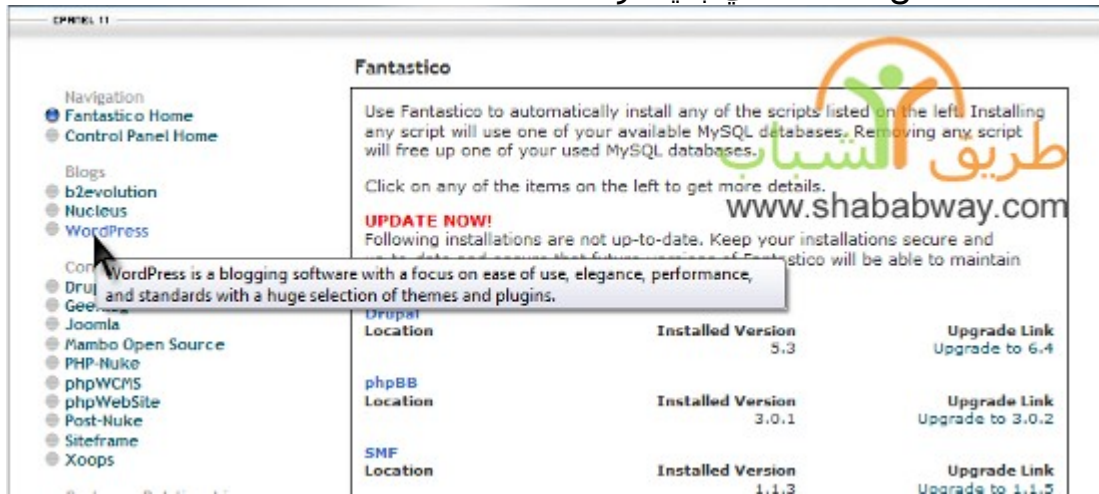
CPANEL 11

Navigation
Fantastico Home
Control Panel Home

Blogs
b2evolution
Nucleus
WordPress

Con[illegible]
Dru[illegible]
Gee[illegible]
Joomla
Mambo Open Source
PHP-Nuke
phpWCMS
phpWebSite
Post-Nuke
Siteframe
Xoops

Fantastico

Use Fantastico to automatically install any of the scripts listed on the left. Installing any script will use one of your available MySQL databases. Removing any script will free up one of your used MySQL databases.

Click on any of the items on the left to get more details.

UPDATE NOW!
Following installations are not up-to-date. Keep your installations secure and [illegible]

WordPress is a blogging software with a focus on ease of use, elegance, performance, and standards with a huge selection of themes and plugins.

طريق الشباب
www.shababway.com

| Drupal | | |
|---|---|---|
| Location | Installed Version | Upgrade Link |
| | 5.3 | Upgrade to 6.4 |

| phpBB | | |
|---|---|---|
| Location | Installed Version | Upgrade Link |
| | 3.0.1 | Upgrade to 3.0.2 |

| SMF | | |
|---|---|---|
| Location | Installed Version | Upgrade Link |
| | 1.1.3 | Upgrade to 1.1.5 |